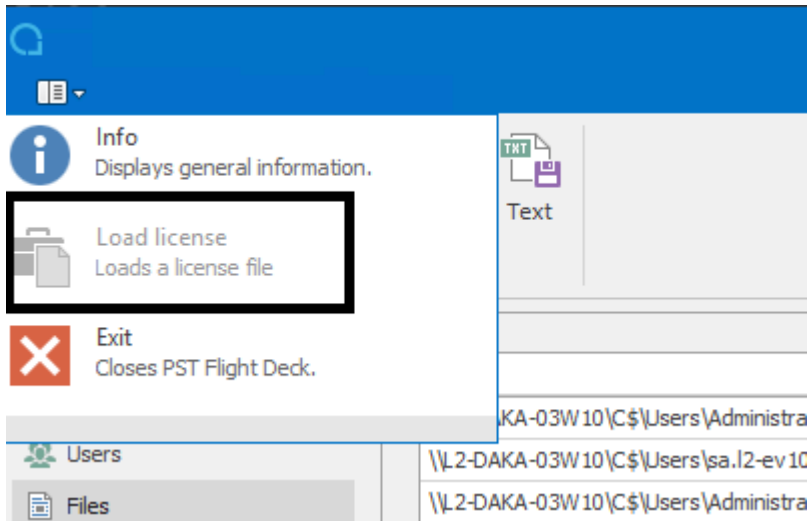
Info
Displays general information.

Load license
Loads a license file

Exit
Closes PST Flight Deck.

TXT
Text

KA-03W10\C$\Users\Administra
\\L2-DAKA-03W10\C$\Users\sa.l2-ev10
\\L2-DAKA-03W10\C$\Users\Administra

Users
Files